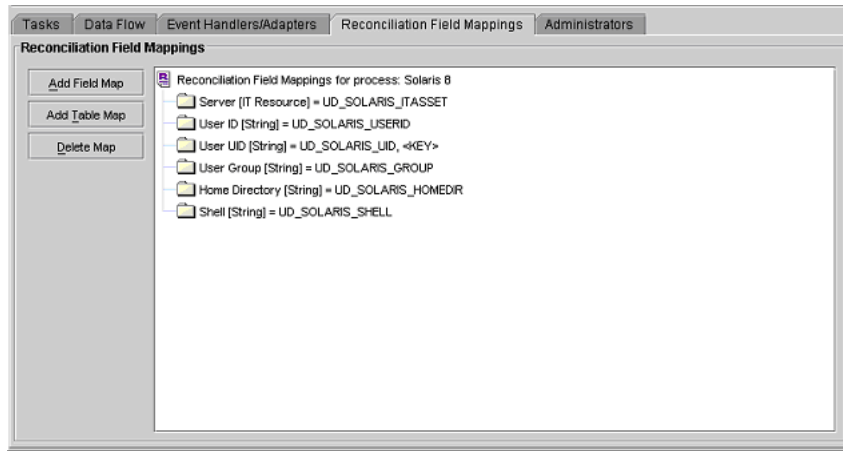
Tasks | Data Flow | Event Handlers/Adapters | Reconciliation Field Mappings | Administrators

Reconciliation Field Mappings

Add Field Map

Add Table Map

Delete Map

Reconciliation Field Mappings for process: Solaris 8

Server [IT Resource] = UD_SOLARIS_ITASSET

User ID [String] = UD_SOLARIS_USERID

User UID [String] = UD_SOLARIS_UID, <KEY>

User Group [String] = UD_SOLARIS_GROUP

Home Directory [String] = UD_SOLARIS_HOMEDIR

Shell [String] = UD_SOLARIS_SHELL